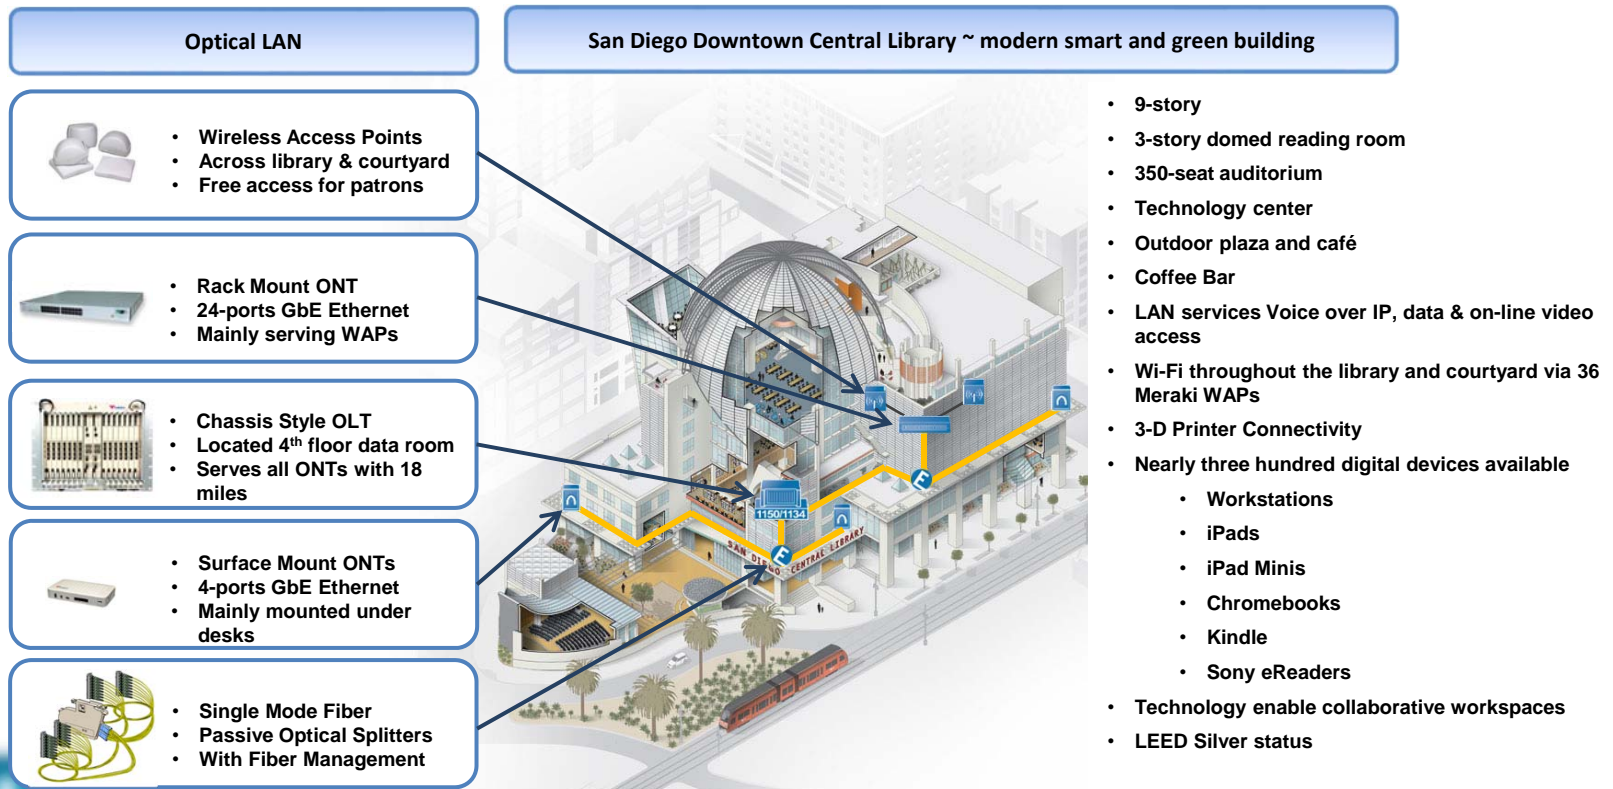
Optical LAN

San Diego Downtown Central Library ~ modern smart and green building

- Wireless Access Points
- Across library & courtyard
- Free access for patrons

- Rack Mount ONT
- 24-ports GbE Ethernet
- Mainly serving WAPs

- Chassis Style OLT
- Located 4$^{th}$ floor data room
- Serves all ONTs with 18 miles

- Surface Mount ONTs
- 4-ports GbE Ethernet
- Mainly mounted under desks

- Single Mode Fiber
- Passive Optical Splitters
- With Fiber Management

1150/1134

SAN DIEGO CENTRAL LIBRARY

- 9-story
- 3-story domed reading room
- 350-seat auditorium
- Technology center
- Outdoor plaza and café
- Coffee Bar
- LAN services Voice over IP, data & on-line video access
- Wi-Fi throughout the library and courtyard via 36 Meraki WAPs
- 3-D Printer Connectivity
- Nearly three hundred digital devices available
  - Workstations
  - iPads
  - iPad Minis
  - Chromebooks
  - Kindle
  - Sony eReaders
- Technology enable collaborative workspaces
- LEED Silver status